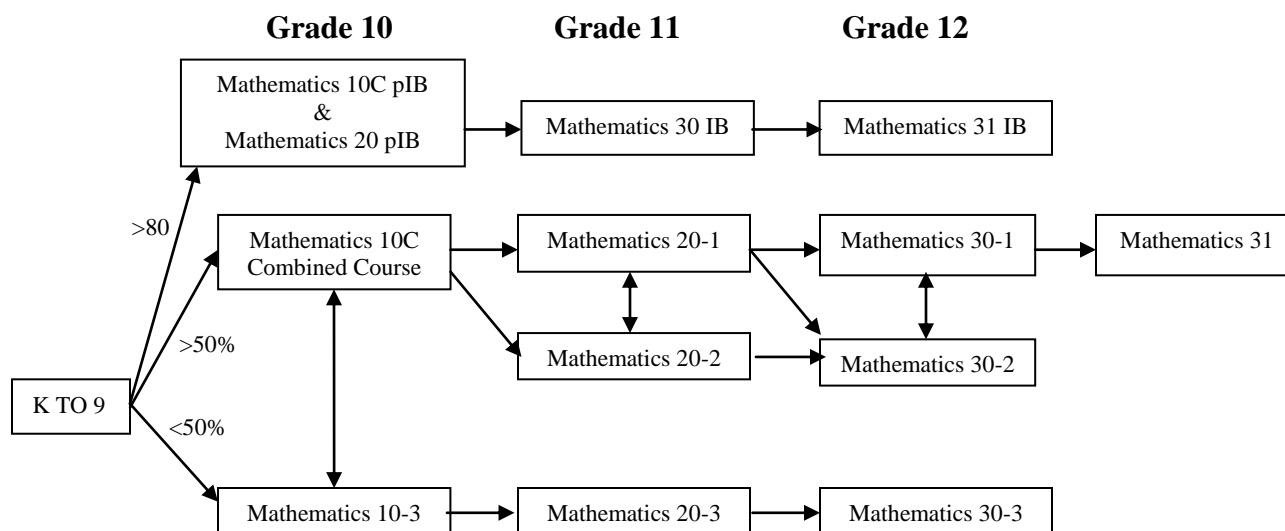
Grade 10

Grade 11

Grade 12

Mathematics 10C pIB
&
Mathematics 20 pIB

Mathematics 30 IB

Mathematics 31 IB

>80

Mathematics 10C
Combined Course

Mathematics 20-1

Mathematics 30-1

Mathematics 31

>50%

Mathematics 20-2

Mathematics 30-2

K TO 9

<50%

Mathematics 10-3

Mathematics 20-3

Mathematics 30-3